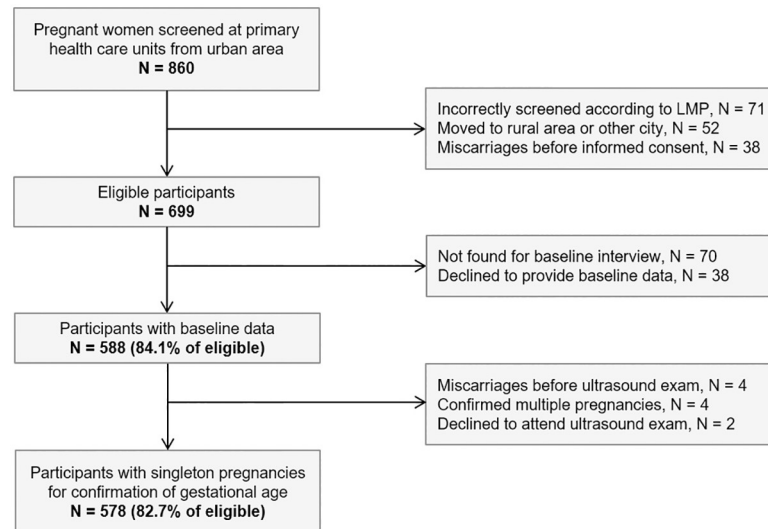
Pregnant women screened at primary health care units from urban area
**N = 860**

Incorrectly screened according to LMP, N = 71
Moved to rural area or other city, N = 52
Miscarriages before informed consent, N = 38

Eligible participants
**N = 699**

Not found for baseline interview, N = 70
Declined to provide baseline data, N = 38

Participants with baseline data
**N = 588 (84.1% of eligible)**

Miscarriages before ultrasound exam, N = 4
Confirmed multiple pregnancies, N = 4
Declined to attend ultrasound exam, N = 2

Participants with singleton pregnancies for confirmation of gestational age
**N = 578 (82.7% of eligible)**